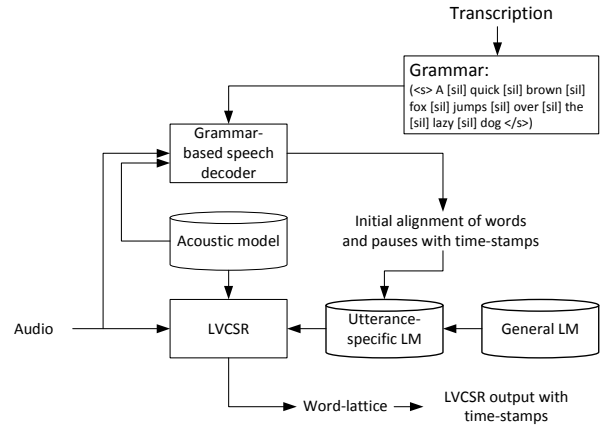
Transcription

Grammar:
(<s> A [sil] quick [sil] brown [sil] fox [sil] jumps [sil] over [sil] the [sil] lazy [sil] dog </s>)

Grammar-based speech decoder

Initial alignment of words and pauses with time-stamps

Acoustic model

Audio

LVCSR

Utterance-specific LM

General LM

Word-lattice

LVCSR output with time-stamps